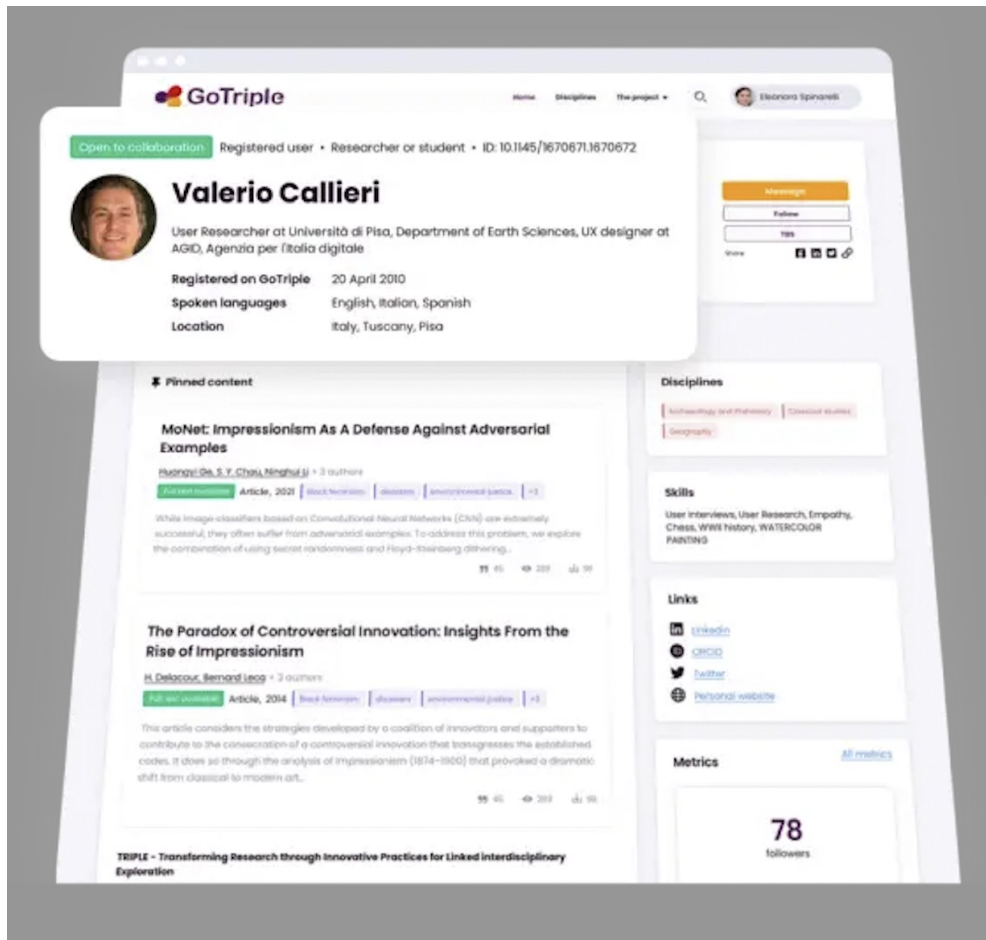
GoTriple

Home Disciplines The project ▾ Eleonora Spinarelli

Open to collaboration Registered user • Researcher or student • ID: 10.1145/1670671.1670672

Valerio Callieri

User Researcher at Università di Pisa, Department of Earth Sciences, UX designer at AGID, Agenzia per l'Italia digitale

| Registered on GoTriple | 20 April 2010 |
|---|---|
| Spoken languages | English, Italian, Spanish |
| Location | Italy, Tuscany, Pisa |

Message
Follow
TBS
Share

Pinned content

MoNet: Impressionism As A Defense Against Adversarial Examples

Huangyi Ge, S. Y. Chau, Ninghui Li + 3 authors

Full text available Article, 2021 black feminism discourses environmental justice +3

While image classifiers based on Convolutional Neural Networks (CNN) are extremely successful, they often suffer from adversarial examples. To address this problem, we explore the combination of using secret randomness and Floyd-Steinberg dithering...

45 269 38

The Paradox of Controversial Innovation: Insights From the Rise of Impressionism

H. Delacour, Bernard Leca + 3 authors

Full text available Article, 2014 black feminism discourses environmental justice +3

This article considers the strategies developed by a coalition of innovators and supporters to contribute to the consecration of a controversial innovation that transgresses the established codes. It does so through the analysis of Impressionism (1874–1900) that provoked a dramatic shift from classical to modern art...

45 269 38

TRIPLE - Transforming Research through Innovative Practices for Linked interdisciplinary Exploration

Disciplines

Archaeology and Prehistory Classical studies Geography

Skills

User Interviews, User Research, Empathy, Chess, WWII history, WATERCOLOR PAINTING

Links

Linkedin
ORCID
Twitter
Personal website

Metrics All metrics

78
followers